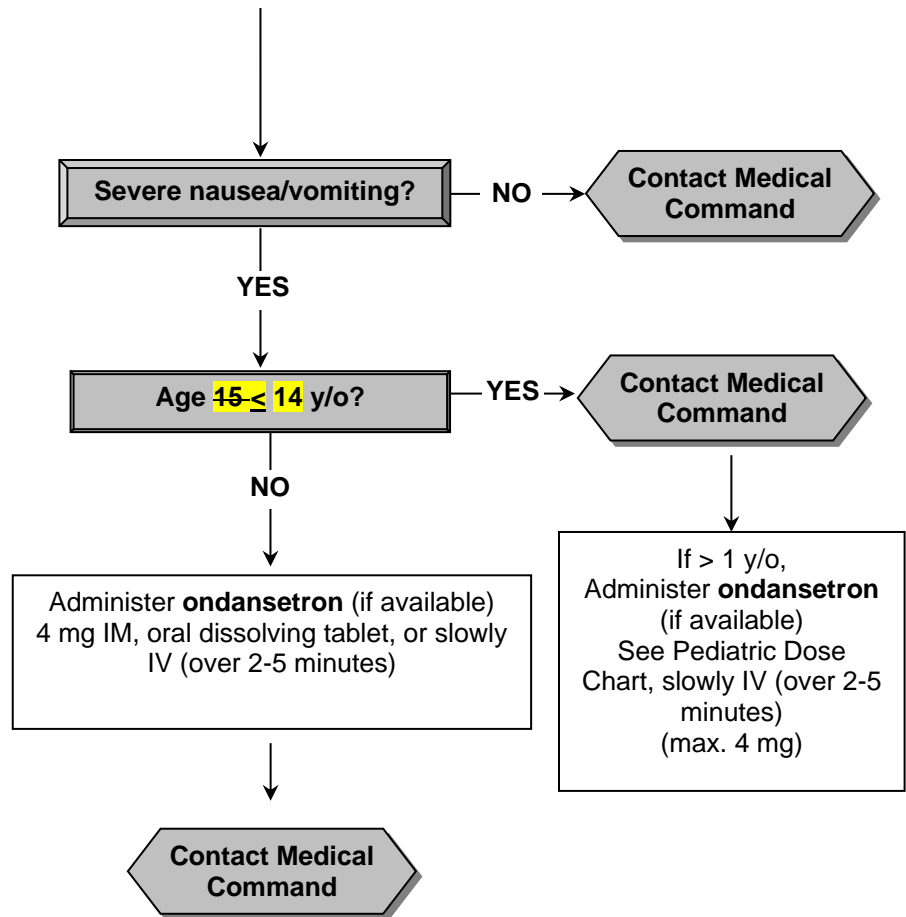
Severe nausea/vomiting?

NO

Contact Medical Command

YES

Age ~~15~~ $\leq$ 14 y/o?

YES

Contact Medical Command

NO

Administer **ondansetron** (if available) 4 mg IM, oral dissolving tablet, or slowly IV (over 2-5 minutes)

If > 1 y/o, Administer **ondansetron** (if available) See Pediatric Dose Chart, slowly IV (over 2-5 minutes) (max. 4 mg)

Contact Medical Command